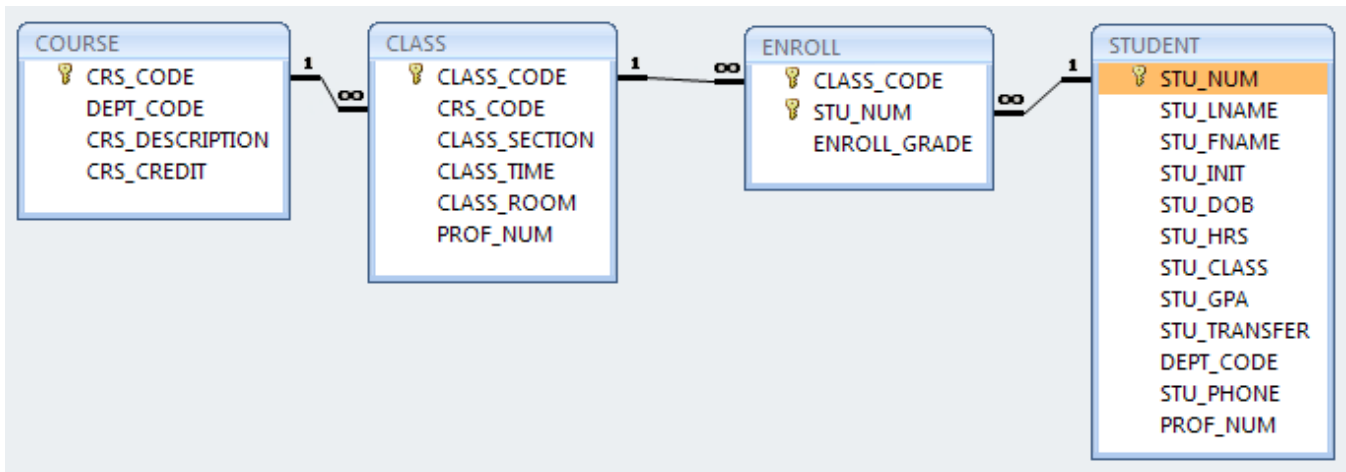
COURSE
CRS_CODE
DEPT_CODE
CRS_DESCRIPTION
CRS_CREDIT

1
$\infty$

CLASS
CLASS_CODE
CRS_CODE
CLASS_SECTION
CLASS_TIME
CLASS_ROOM
PROF_NUM

1
$\infty$

ENROLL
CLASS_CODE
STU_NUM
ENROLL_GRADE

$\infty$
1

STUDENT
STU_NUM
STU_LNAME
STU_FNAME
STU_INIT
STU_DOB
STU_HRS
STU_CLASS
STU_GPA
STU_TRANSFER
DEPT_CODE
STU_PHONE
PROF_NUM